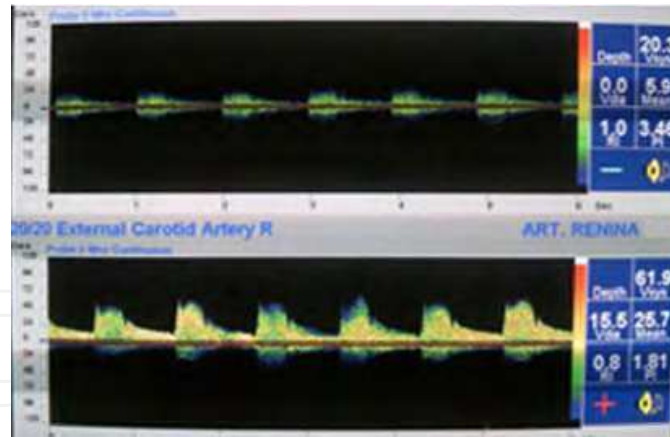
Probe 4 MHz Continuous

Depth 20.1
Vsys
0.0 5.9
Vdia Mean
1.0 3.46
RI PI

0 1 2 3 4 5 6 Sec

20/20 External Carotid Artery R ART. RENINA

Probe 4 MHz Continuous

Depth 61.9
Vsys
15.5 25.7
Vdia Mean
0.8 1.81
RI PI